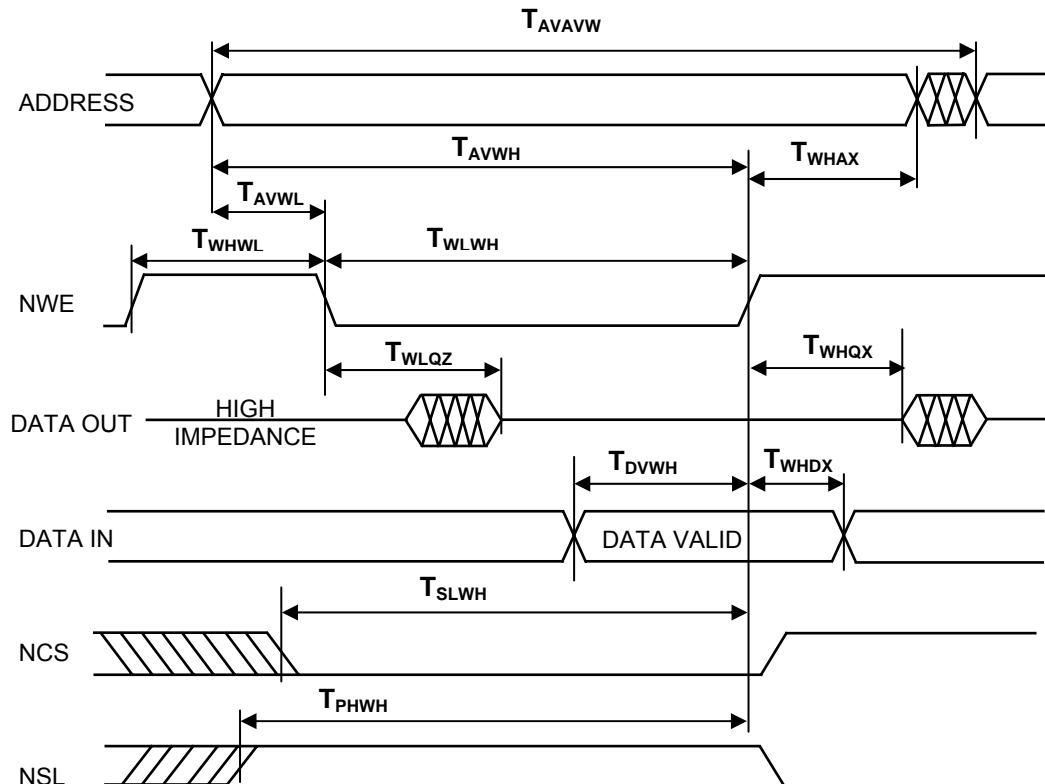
$T_{AVAVW}$

ADDRESS

$T_{AVWH}$

$T_{WHAX}$

$T_{AVWL}$

$T_{WHWL}$

$T_{WLWH}$

NWE

$T_{WLQZ}$

$T_{WHQX}$

DATA OUT

HIGH IMPEDANCE

$T_{DVWH}$

$T_{WHDX}$

DATA IN

DATA VALID

$T_{SLWH}$

NCS

$T_{PHWH}$

NSL